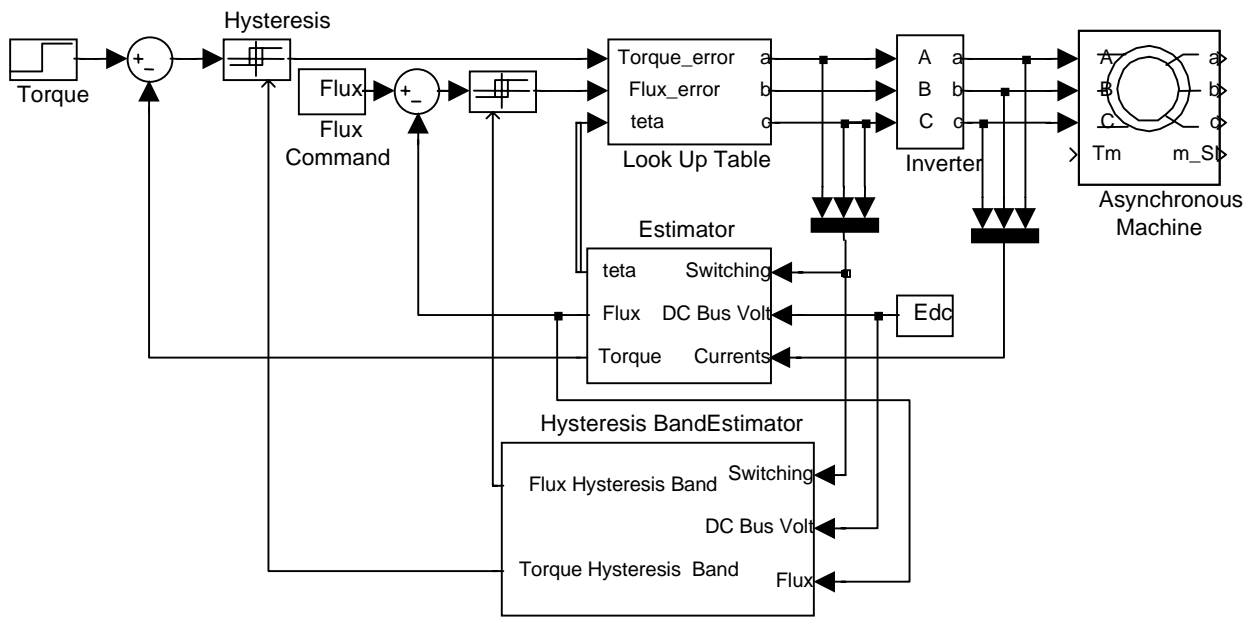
Hysteresis

Torque

+
_

Flux

Flux Command

+
_

Torque_error
Flux_error
teta

a
b
c

Look Up Table

A
B
C

a
b
c

Inverter

A
B
C

a
b
c

Tm

m_St

Asynchronous Machine

Estimator

teta
Flux
Torque

Switching
DC Bus Volt
Currents

Edc

Hysteresis BandEstimator

Flux Hysteresis Band
Torque Hysteresis Band

Switching
DC Bus Volt
Flux